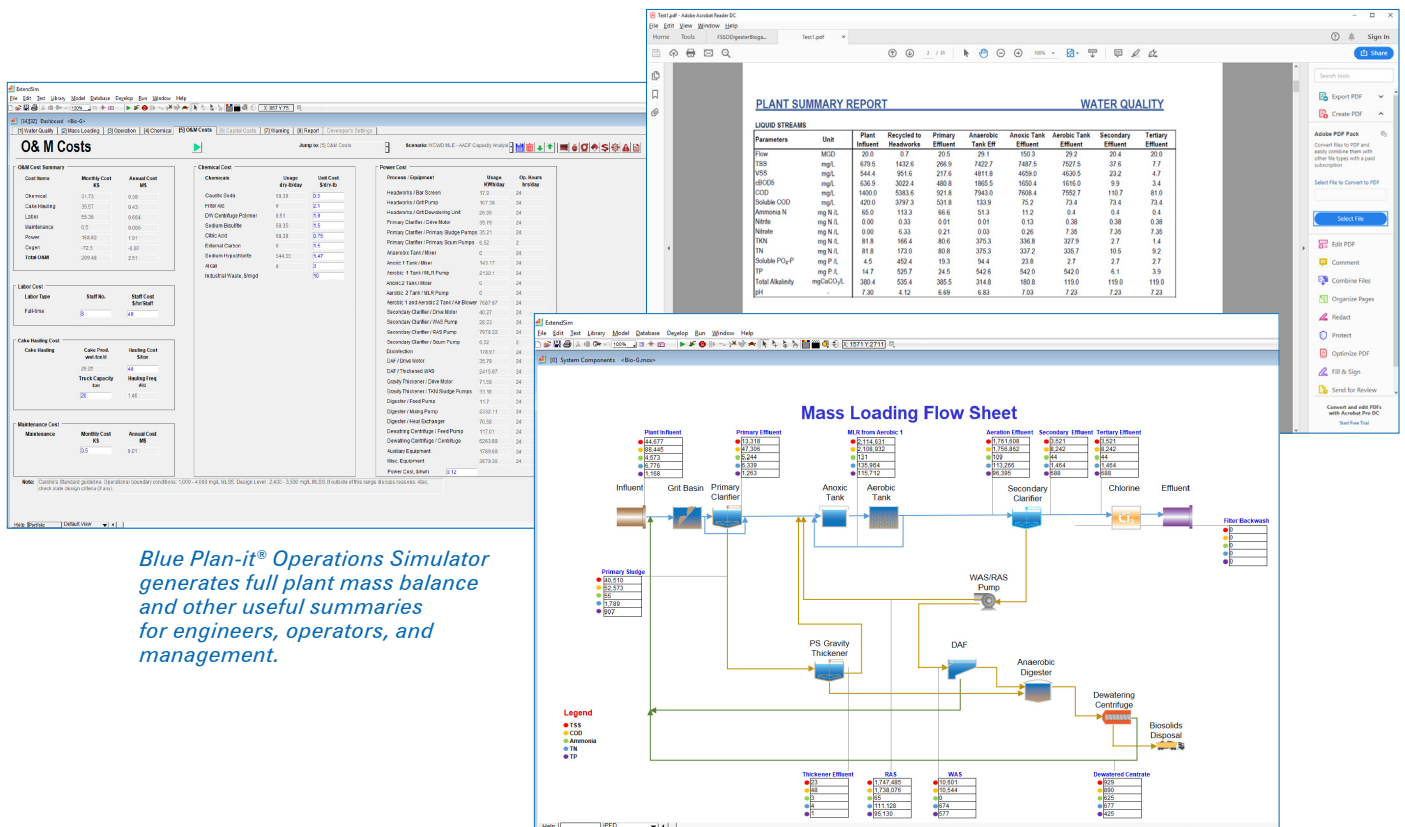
O& M Costs

O&M Cost Summary

| Cost Name | Monthly Cost K$ | Annual Cost M$ |
|---|---|---|
| Chemical | 31.73 | 0.38 |
| Cake Hauling | 35.57 | 0.43 |
| Labor | 55.38 | 0.664 |
| Maintenance | 0.5 | 0.006 |
| Power | 166.62 | 1.01 |
| Cogen | -72.5 | -0.87 |
| Total O&M | 209.46 | 2.51 |

Chemical Cost

| Chemicals | Usage dry-lb/day | Unit Cost $/dry-lb |
|---|---|---|
| Caustic Soda | 69.38 | 0.5 |
| Ferric Acid | 0 | 2.1 |
| DW Centrifuge Polymer | 0.51 | 5.9 |
| Sodium Bisulfite | 58.35 | 1.5 |
| Citric Acid | 58.38 | 0.75 |
| External Carbon | 0 | 5.5 |
| Sodium Hypochlorite | 544.55 | 5.47 |
| Alkali | 0 | 0 |
| Industrial Waste, $/mgd | | 50 |

Power Cost

Labor Cost
Labor Type | Staff No. | Staff Cost $/hr/Staff
Full-time | 8 | 48

Cake Hauling Cost
Cake Hauling | Cake Prod. wet-ton/d | Hauling Cost $/ton
Truck Capacity ton | Hauling Freq #/d

Maintenance Cost
Maintenance | Monthly Cost K$ 0.5 | Annual Cost M$ 0.01

PLANT SUMMARY REPORT WATER QUALITY

LIQUID STREAMS

| Parameters | Unit | Plant Influent | Recycled to Headworks | Primary Effluent | Anaerobic Tank Eff | Anoxic Tank Effluent | Aerobic Tank Effluent | Secondary Effluent | Tertiary Effluent |
|---|---|---|---|---|---|---|---|---|---|
| Flow | MGD | 20.0 | 0.7 | 20.5 | 29.1 | 150.3 | 29.2 | 20.4 | 20.0 |
| TSS | mg/L | 679.5 | 1432.6 | 266.9 | 7422.7 | 7487.5 | 7527.5 | 37.6 | 7.7 |
| VSS | mg/L | 544.4 | 951.6 | 217.6 | 4811.8 | 4659.0 | 4630.5 | 23.2 | 4.7 |
| cBOD5 | mg/L | 636.9 | 3022.4 | 480.8 | 1865.5 | 1650.4 | 1616.0 | 9.9 | 3.4 |
| COD | mg/L | 1400.0 | 5383.6 | 921.6 | 7943.0 | 7608.4 | 7552.7 | 110.7 | 81.0 |
| Soluble COD | mg/L | 420.0 | 3797.3 | 531.8 | 133.9 | 75.2 | 73.4 | 73.4 | 73.4 |
| Ammonia N | mg N /L | 65.0 | 113.3 | 66.6 | 51.3 | 11.2 | 0.4 | 0.4 | 0.4 |
| Nitrite | mg N /L | 0.00 | 0.33 | 0.01 | 0.01 | 0.13 | 0.38 | 0.38 | 0.38 |
| Nitrate | mg N /L | 0.00 | 6.33 | 0.21 | 0.03 | 0.26 | 7.35 | 7.35 | 7.35 |
| TKN | mg N /L | 81.8 | 166.4 | 80.6 | 375.3 | 336.8 | 327.9 | 2.7 | 1.4 |
| TN | mg N /L | 81.8 | 173.0 | 80.8 | 375.3 | 337.2 | 335.7 | 10.5 | 9.2 |
| Soluble $PO_4$-P | mg P /L | 4.5 | 452.4 | 19.3 | 94.4 | 23.8 | 2.7 | 2.7 | 2.7 |
| TP | mg P /L | 14.7 | 525.7 | 24.5 | 542.6 | 542.0 | 542.0 | 6.1 | 3.9 |
| Total Alkalinity | mgCaCO3/L | 380.4 | 535.4 | 385.5 | 314.8 | 180.8 | 119.0 | 119.0 | 119.0 |
| pH | - | 7.30 | 4.12 | 6.69 | 6.83 | 7.03 | 7.23 | 7.23 | 7.23 |

Mass Loading Flow Sheet

Plant Influent: 44,677; 88,445; 4,673; 6,776; 1,168
Primary Effluent: 13,318; 47,306; 6,244; 6,339; 1,263
MLR from Aerobic 1: 2,114,631; 2,108,932; 121; 135,964; 115,712
Aeration Effluent: 1,761,608; 1,756,862; 109; 113,266; 96,395
Secondary Effluent: 3,521; 8,242; 44; 1,464; 688
Tertiary Effluent: 3,521; 8,242; 44; 1,464; 688

Influent  Grit Basin  Primary Clarifier  Anoxic Tank  Aerobic Tank  Secondary Clarifier  Chlorine  Effluent

Filter Backwash: 0; 0; 0; 0; 0
Primary Sludge: 40,510; 52,573; 55; 1,789; 907

WAS/RAS Pump
PS Gravity Thickener
DAF
Anaerobic Digester
Dewatering Centrifuge
Biosolids Disposal

Legend
TSS
COD
Ammonia
TN
TP

Thickener Effluent: 23; 48; 0; 4; 1
RAS: 1,747,485; 1,738,076; 65; 111,128; 95,130
WAS: 10,601; 10,544; 0; 674; 577
Dewatered Centrate: 829; 890; 625; 577; 425

Blue Plan-it® Operations Simulator generates full plant mass balance and other useful summaries for engineers, operators, and management.

Export PDF
Create PDF
Adobe PDF Pack
Select File
Edit PDF
Comment
Combine Files
Organize Pages
Redact
Protect
Optimize PDF
Fill & Sign
Send for Review
Convert and edit PDFs with Acrobat Pro DC
Start Free Trial